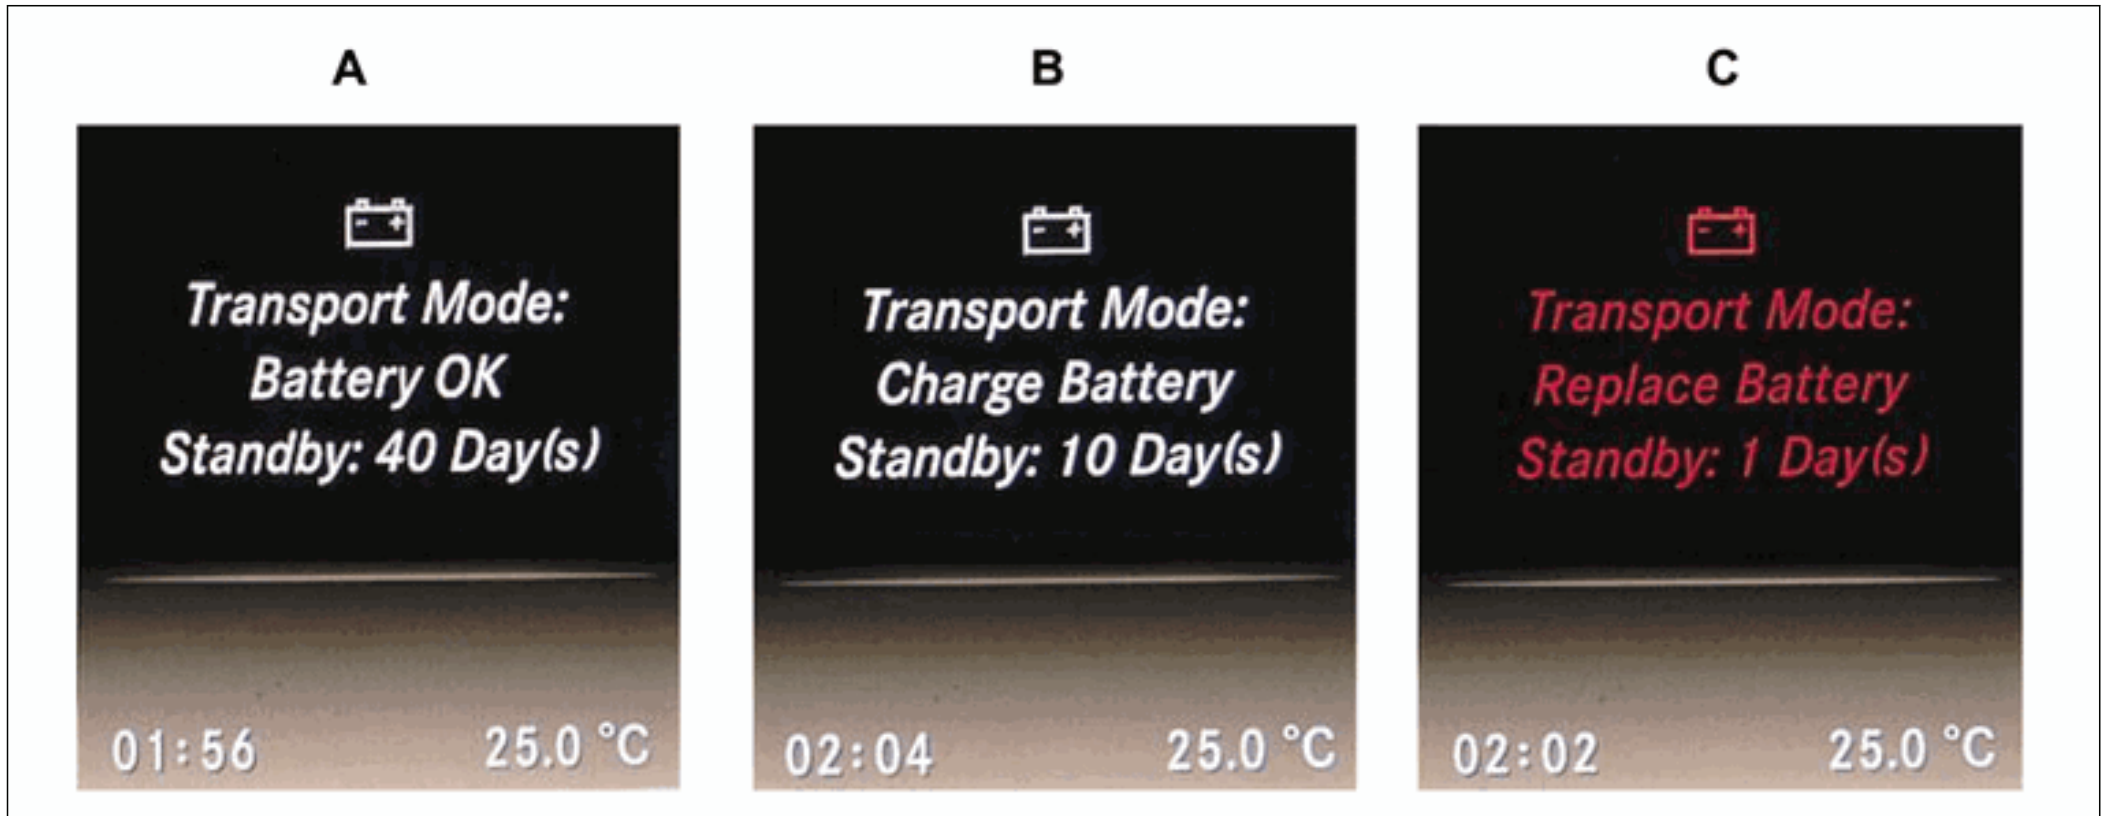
A

Transport Mode:
Battery OK
Standby: 40 Day(s)

01:56 25.0 °C

B

Transport Mode:
Charge Battery
Standby: 10 Day(s)

02:04 25.0 °C

C

Transport Mode:
Replace Battery
Standby: 1 Day(s)

02:02 25.0 °C